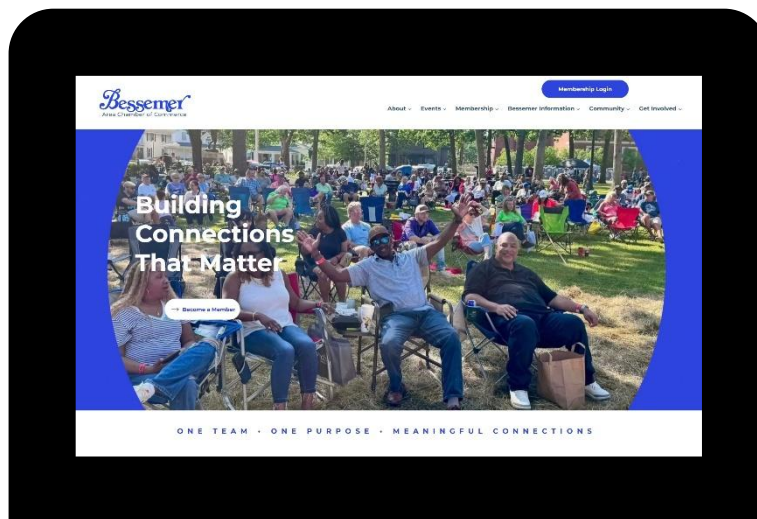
Bessemer
Area Chamber of Commerce

Membership Login

About ⌄ Events ⌄ Membership ⌄ Bessemer Information ⌄ Community ⌄ Get Involved ⌄

Building Connections That Matter

→ Become a Member

ONE TEAM • ONE PURPOSE • MEANINGFUL CONNECTIONS